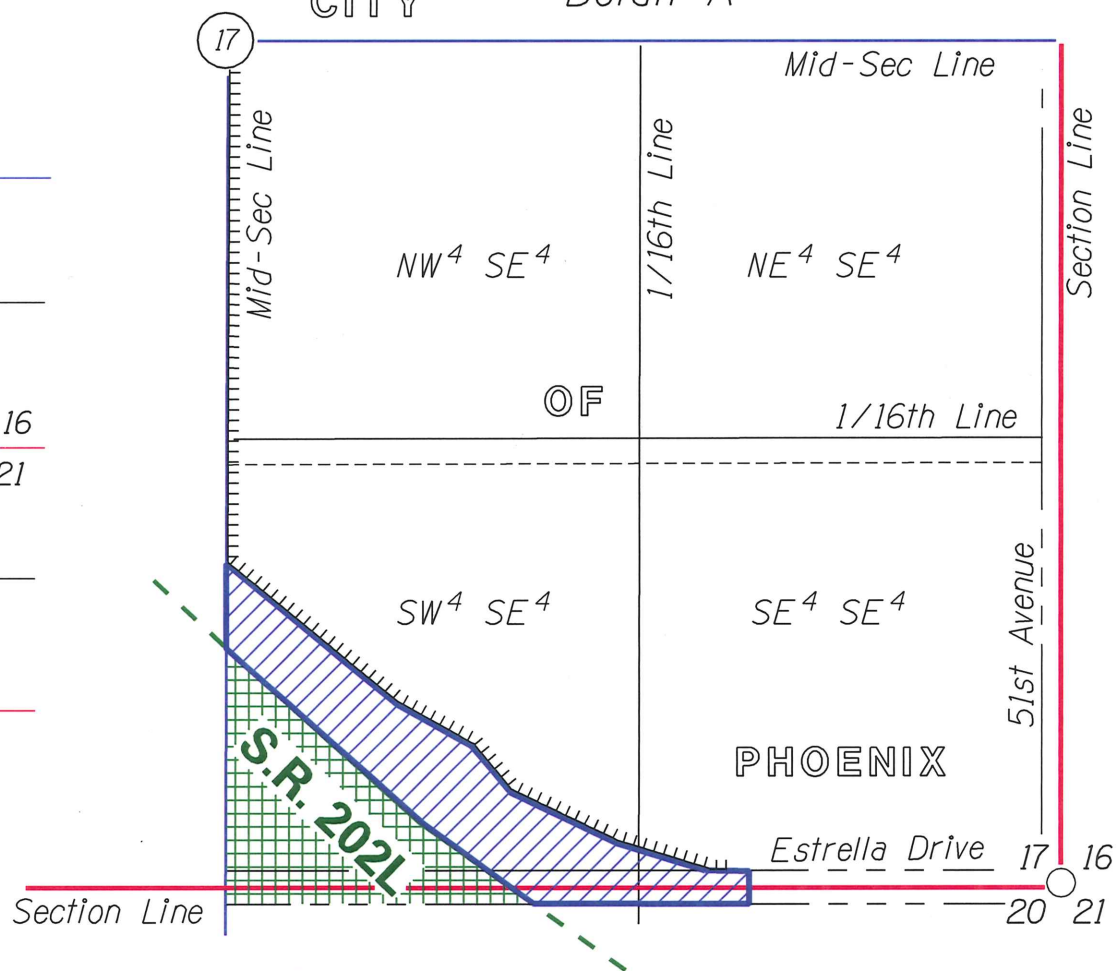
CITY

Dorch A

17

Mid-Sec Line

Mid-Sec Line

1/16th Line

Section Line

$NW^4$ $SE^4$

$NE^4$ $SE^4$

OF

1/16th Line

16

21

$SW^4$ $SE^4$

$SE^4$ $SE^4$

51st Avenue

S.R. 202L

PHOENIX

Estrella Drive

17

16

Section Line

20

21